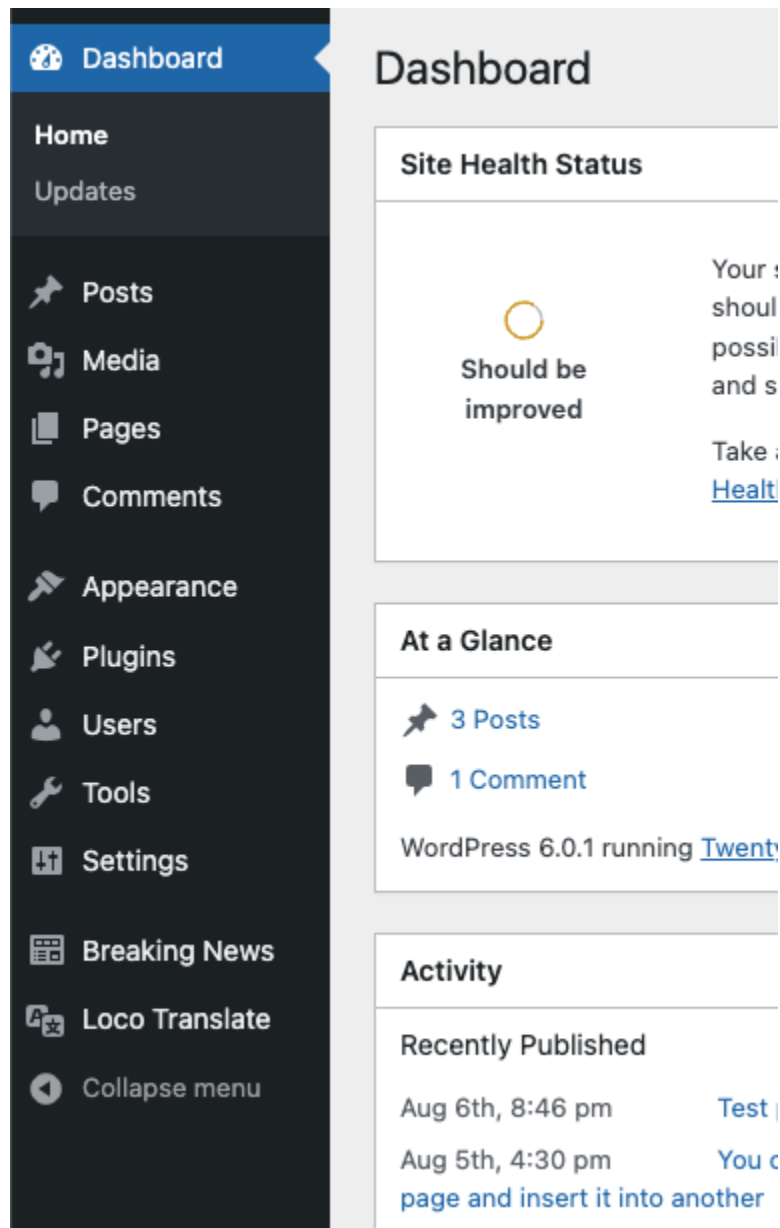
Dashboard
Home
Updates
Posts
Media
Pages
Comments
Appearance
Plugins
Users
Tools
Settings
Breaking News
Loco Translate
Collapse menu

Dashboard

Site Health Status

Should be improved

Your s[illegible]
shoul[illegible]
possi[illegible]
and s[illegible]

Take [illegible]
Healt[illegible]

At a Glance

3 Posts
1 Comment
WordPress 6.0.1 running Twenty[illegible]

Activity

Recently Published

Aug 6th, 8:46 pm Test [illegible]
Aug 5th, 4:30 pm You c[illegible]
page and insert it into another